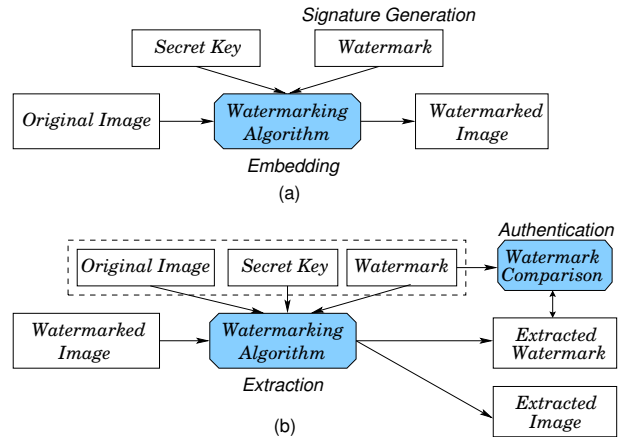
Signature Generation

Secret Key

Watermark

Original Image

Watermarking Algorithm

Watermarked Image

Embedding

(a)

Authentication

Original Image

Secret Key

Watermark

Watermark Comparison

Watermarked Image

Watermarking Algorithm

Extracted Watermark

Extraction

Extracted Image

(b)